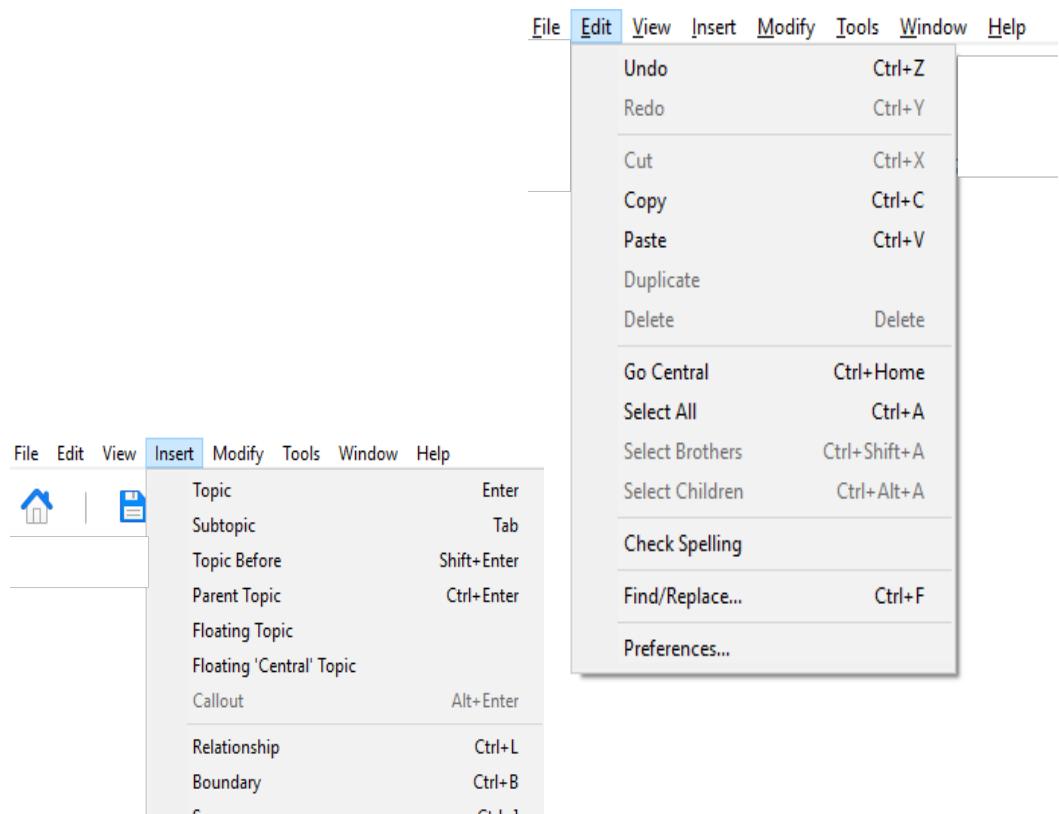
File Edit View Insert Modify Tools Window Help

Undo Ctrl+Z
Redo Ctrl+Y
Cut Ctrl+X
Copy Ctrl+C
Paste Ctrl+V
Duplicate
Delete Delete
Go Central Ctrl+Home
Select All Ctrl+A
Select Brothers Ctrl+Shift+A
Select Children Ctrl+Alt+A
Check Spelling
Find/Replace... Ctrl+F
Preferences...

File Edit View Insert Modify Tools Window Help

Topic Enter
Subtopic Tab
Topic Before Shift+Enter
Parent Topic Ctrl+Enter
Floating Topic
Floating 'Central' Topic
Callout Alt+Enter
Relationship Ctrl+L
Boundary Ctrl+B
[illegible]